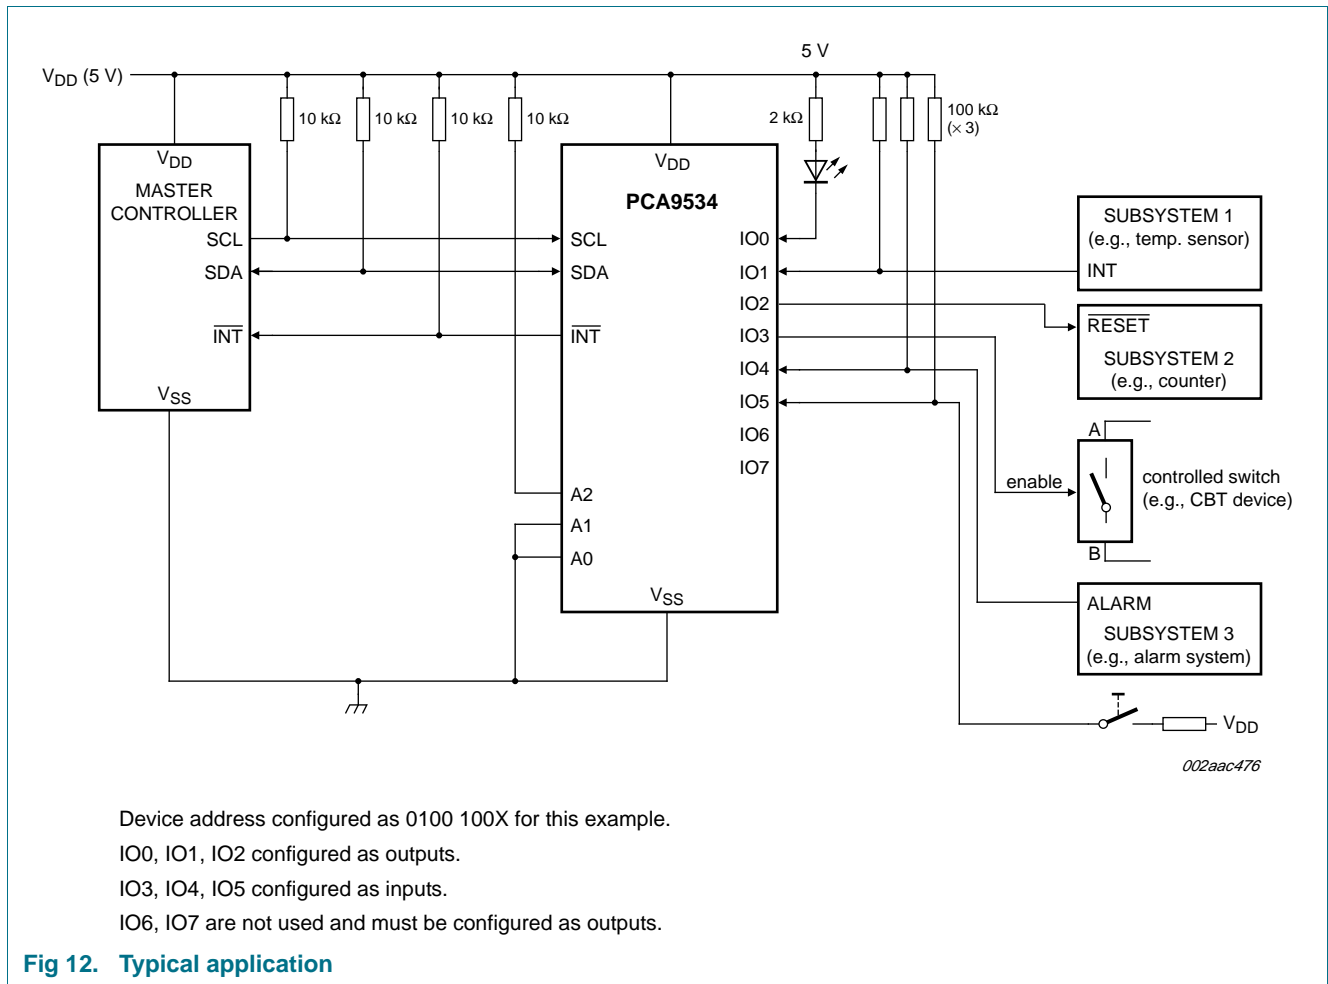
$V_{DD}$ (5 V)

5 V

10 kΩ 10 kΩ 10 kΩ 10 kΩ

2 kΩ

100 kΩ (× 3)

$V_{DD}$
MASTER CONTROLLER
SCL
SDA
$\overline{INT}$
$V_{SS}$

$V_{DD}$
PCA9534
SCL
SDA
$\overline{INT}$
A2
A1
A0
$V_{SS}$
IO0
IO1
IO2
IO3
IO4
IO5
IO6
IO7

SUBSYSTEM 1
(e.g., temp. sensor)
INT

$\overline{RESET}$
SUBSYSTEM 2
(e.g., counter)

A
enable
controlled switch
(e.g., CBT device)
B

ALARM
SUBSYSTEM 3
(e.g., alarm system)

$V_{DD}$

002aac476

Device address configured as 0100 100X for this example.

IO0, IO1, IO2 configured as outputs.

IO3, IO4, IO5 configured as inputs.

IO6, IO7 are not used and must be configured as outputs.

Fig 12. Typical application